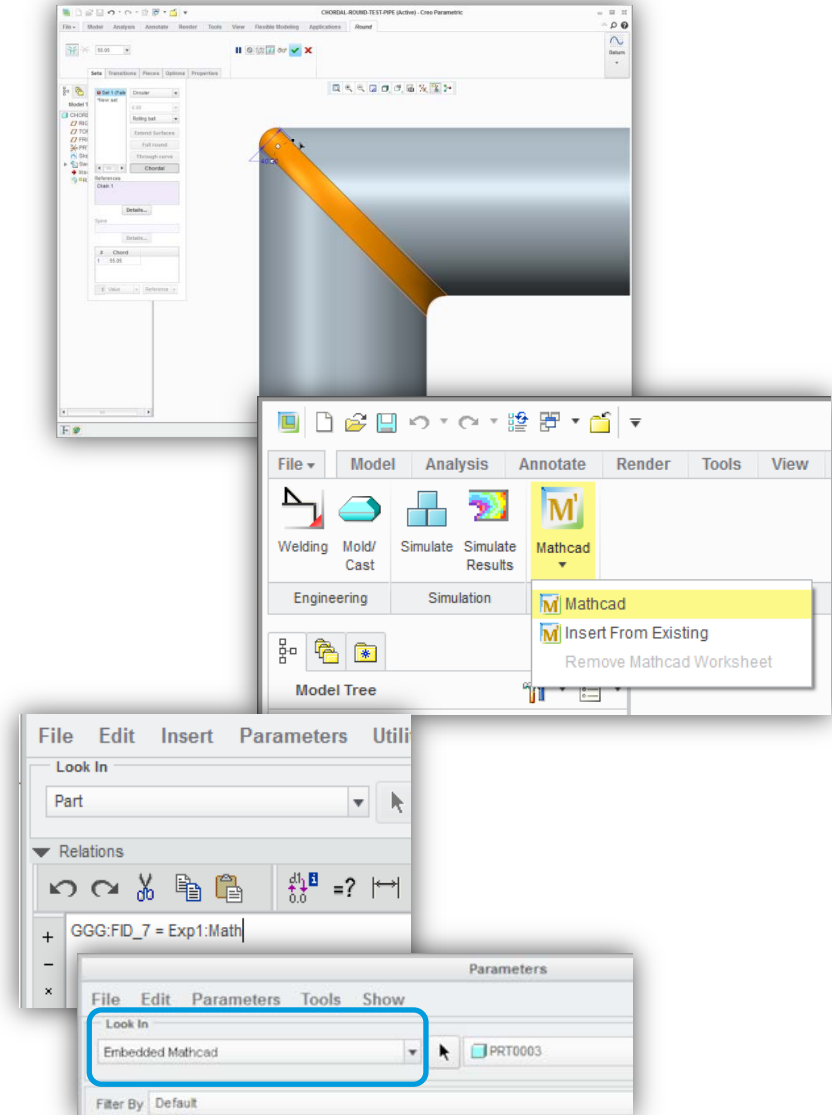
CHORDAL-ROUND-TEST-PIPE (Active) - Creo Parametric

File | Model | Analysis | Annotate | Render | Tools | View | Flexible Modeling | Applications | Round

Sets | Transitions | Pieces | Options | Properties

Set 1 (Falle
*New set
Circular
Rolling ball
Extend Surfaces
Full round
Through curve
Chordal
References
Chain 1
Details...
Spine
Details...
# | Chord
1 | 55.05
Value | Reference

Model T
CHORD
Saturn

File | Model | Analysis | Annotate | Render | Tools | View

Welding | Mold/ Cast | Simulate | Simulate Results | Mathcad

Engineering | Simulation

Mathcad
Insert From Existing
Remove Mathcad Worksheet

Model Tree

File | Edit | Insert | Parameters | Utili

Look In
Part
Relations
GGG:FID_7 = Exp1:Math
+
−
×

Parameters
File | Edit | Parameters | Tools | Show
Look In
Embedded Mathcad
PRT0003
Filter By | Default